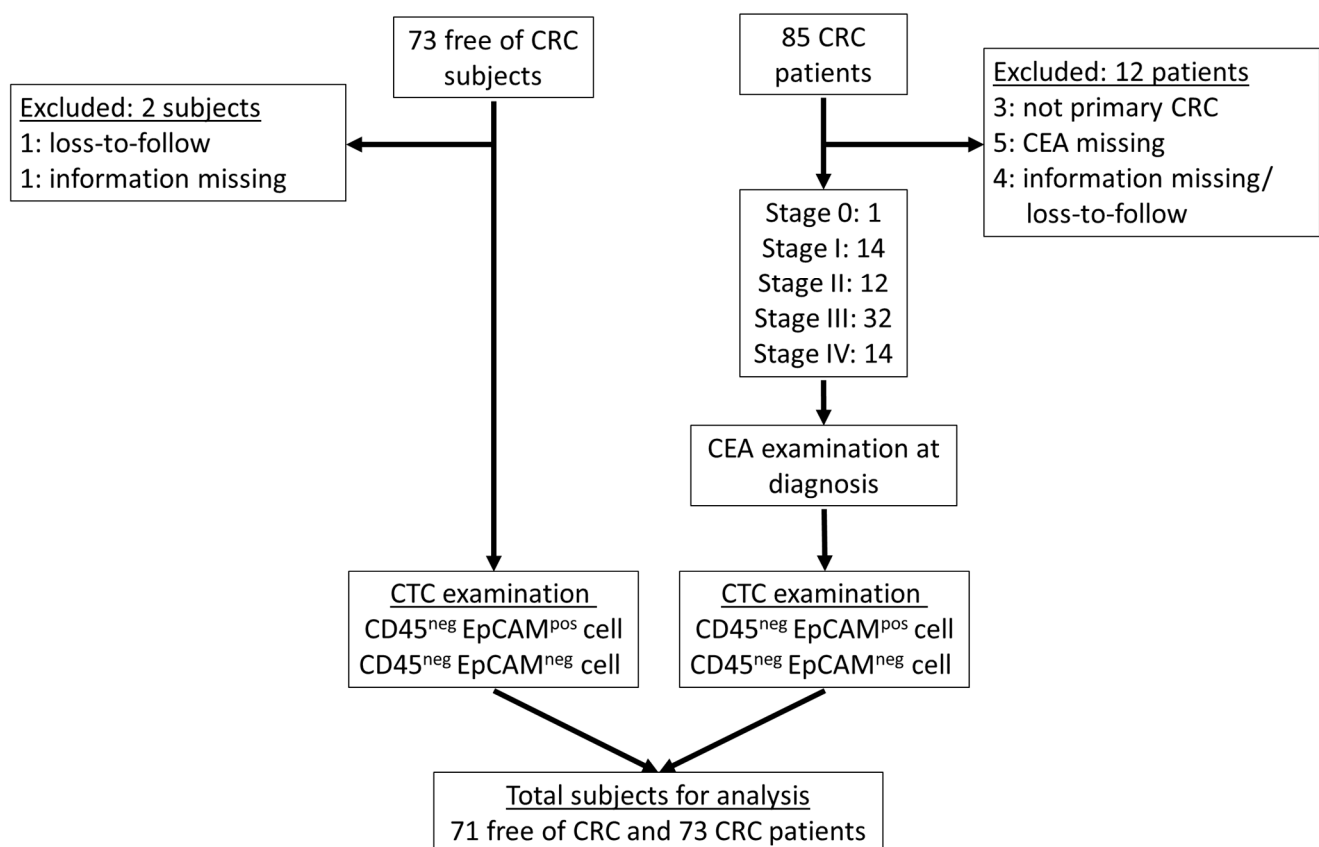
73 free of CRC subjects

85 CRC patients

Excluded: 2 subjects
1: loss-to-follow
1: information missing

Excluded: 12 patients
3: not primary CRC
5: CEA missing
4: information missing/ loss-to-follow

Stage 0: 1
Stage I: 14
Stage II: 12
Stage III: 32
Stage IV: 14

CEA examination at diagnosis

CTC examination
CD45$^{neg}$ EpCAM$^{pos}$ cell
CD45$^{neg}$ EpCAM$^{neg}$ cell

CTC examination
CD45$^{neg}$ EpCAM$^{pos}$ cell
CD45$^{neg}$ EpCAM$^{neg}$ cell

Total subjects for analysis
71 free of CRC and 73 CRC patients